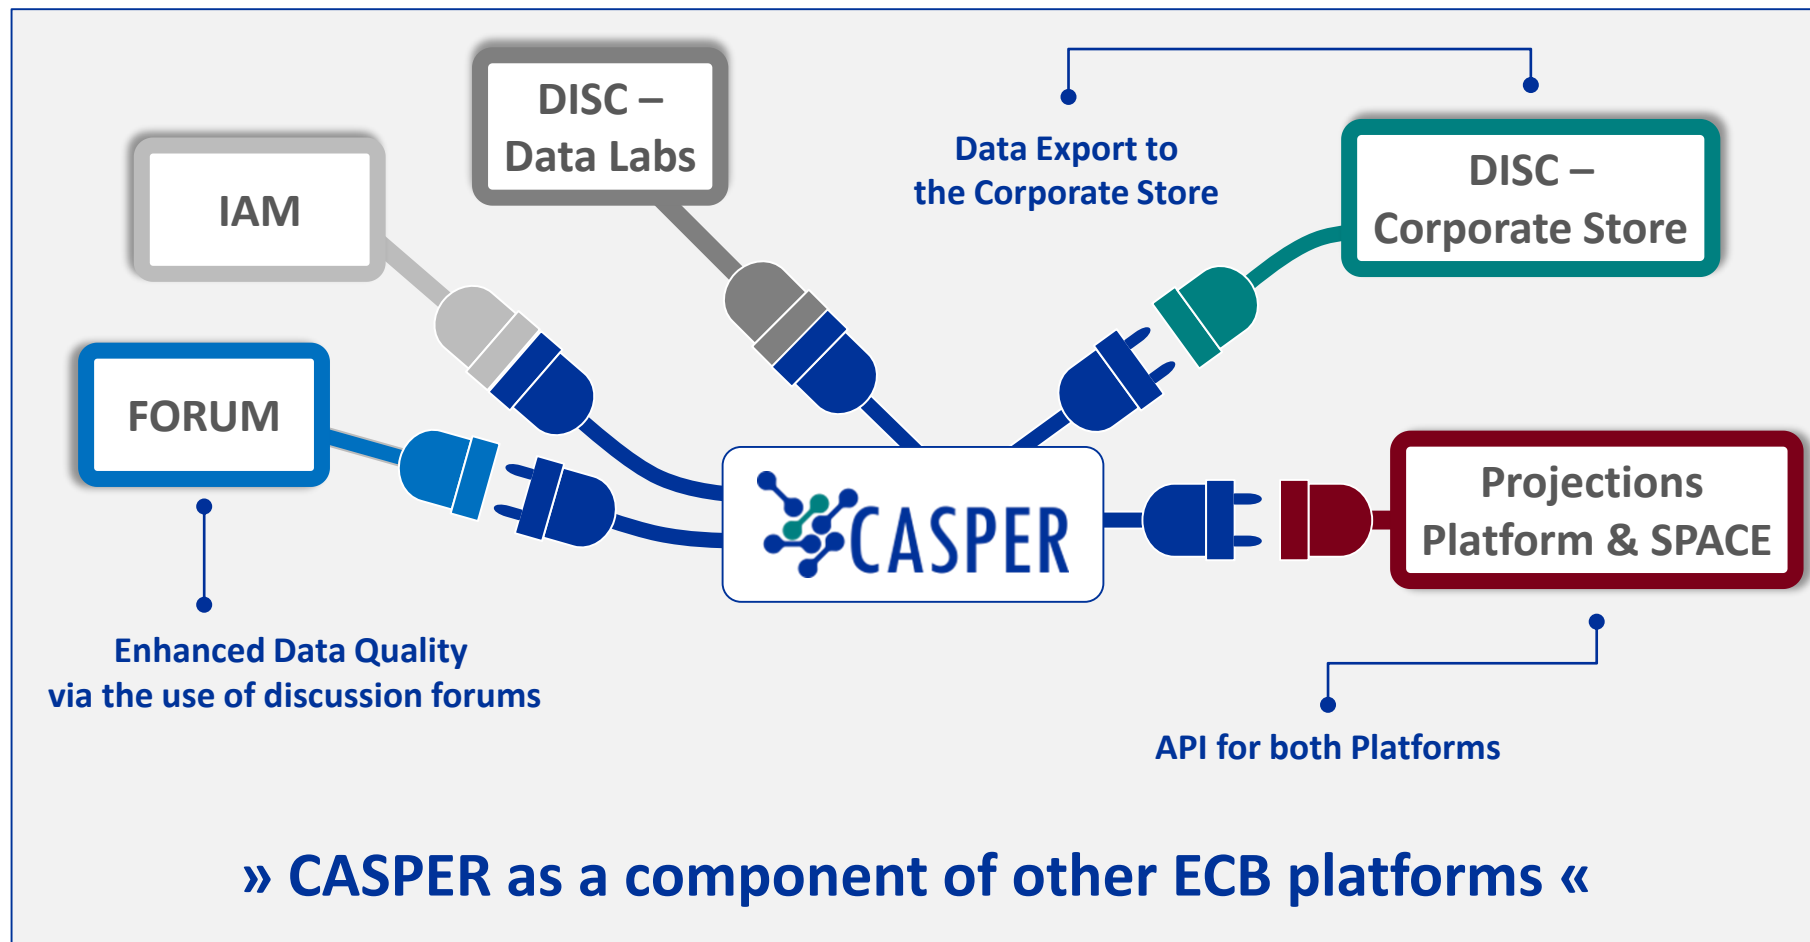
DISC – Data Labs

IAM

Data Export to the Corporate Store

DISC – Corporate Store

FORUM

CASPER

Projections Platform & SPACE

Enhanced Data Quality via the use of discussion forums

API for both Platforms

» CASPER as a component of other ECB platforms «